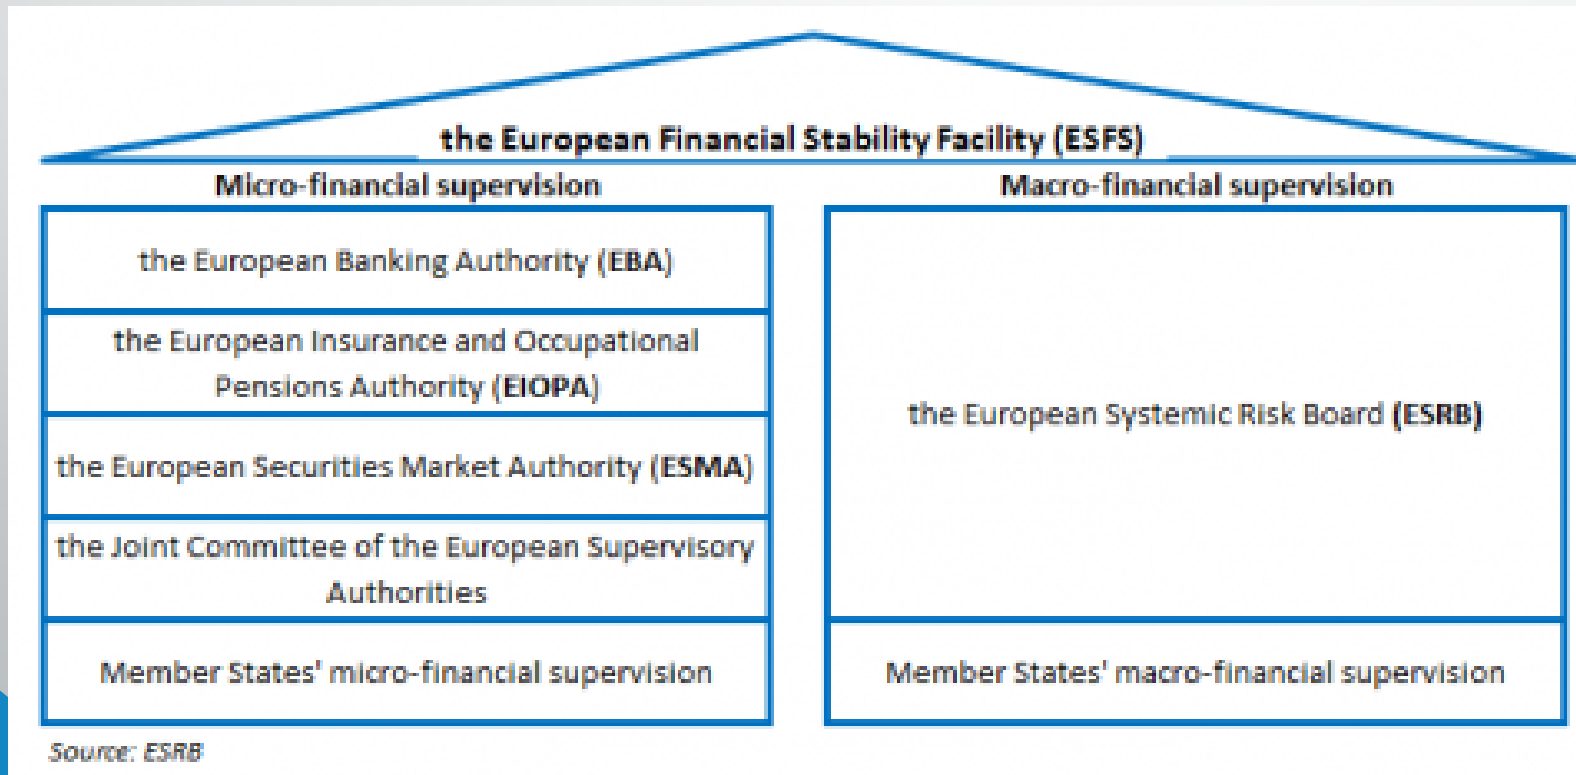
the European Financial Stability Facility (ESFS)

Micro-financial supervision

the European Banking Authority (EBA)

the European Insurance and Occupational Pensions Authority (EIOPA)

the European Securities Market Authority (ESMA)

the Joint Committee of the European Supervisory Authorities

Member States' micro-financial supervision

Macro-financial supervision

the European Systemic Risk Board (ESRB)

Member States' macro-financial supervision

Source: ESRB